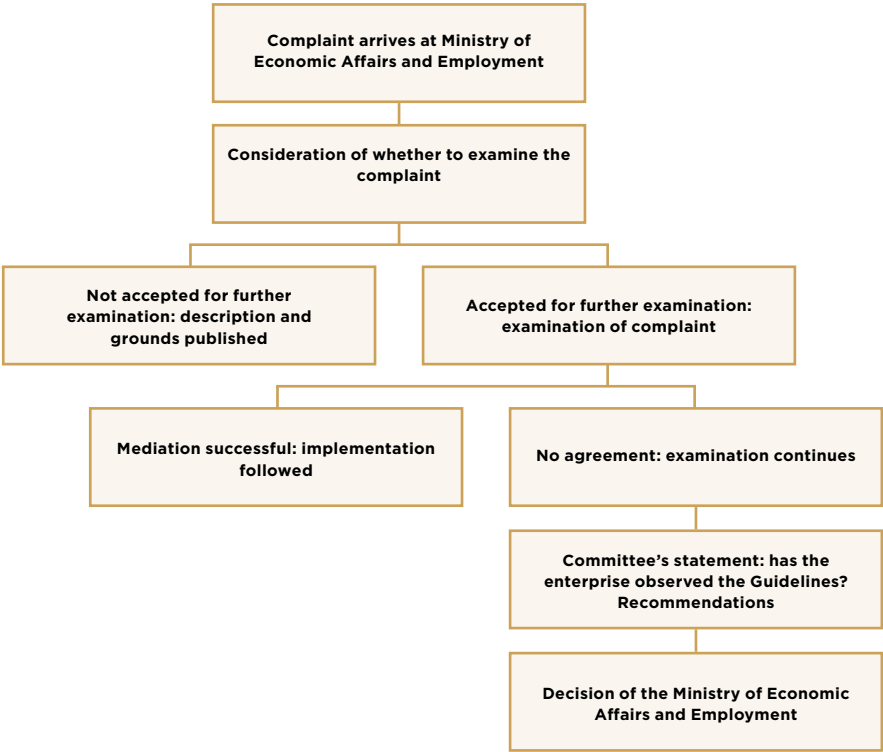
Complaint arrives at Ministry of Economic Affairs and Employment

Consideration of whether to examine the complaint

Not accepted for further examination: description and grounds published

Accepted for further examination: examination of complaint

Mediation successful: implementation followed

No agreement: examination continues

Committee’s statement: has the enterprise observed the Guidelines? Recommendations

Decision of the Ministry of Economic Affairs and Employment